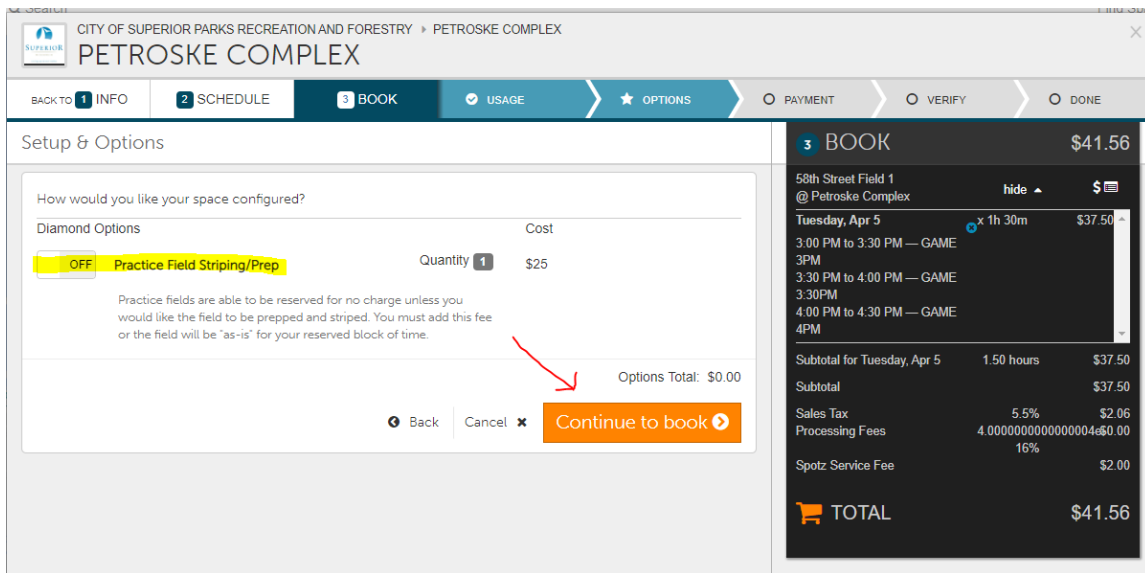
CITY OF SUPERIOR PARKS RECREATION AND FORESTRY ▸ PETROSKE COMPLEX

PETROSKE COMPLEX

BACK TO 1 INFO | 2 SCHEDULE | 3 BOOK | USAGE | OPTIONS | PAYMENT | VERIFY | DONE

Setup & Options

How would you like your space configured?

Diamond Options | Cost

OFF Practice Field Striping/Prep Quantity 1 $25

Practice fields are able to be reserved for no charge unless you would like the field to be prepped and striped. You must add this fee or the field will be "as-is" for your reserved block of time.

Options Total: $0.00

Back Cancel Continue to book

3 BOOK $41.56

58th Street Field 1 @ Petroske Complex hide $

Tuesday, Apr 5 x 1h 30m $37.50

3:00 PM to 3:30 PM — GAME 3PM
3:30 PM to 4:00 PM — GAME 3:30PM
4:00 PM to 4:30 PM — GAME 4PM

Subtotal for Tuesday, Apr 5 1.50 hours $37.50

Subtotal $37.50

Sales Tax 5.5% $2.06
Processing Fees 4.0000000000000004e-16% $0.00

Spotz Service Fee $2.00

TOTAL $41.56